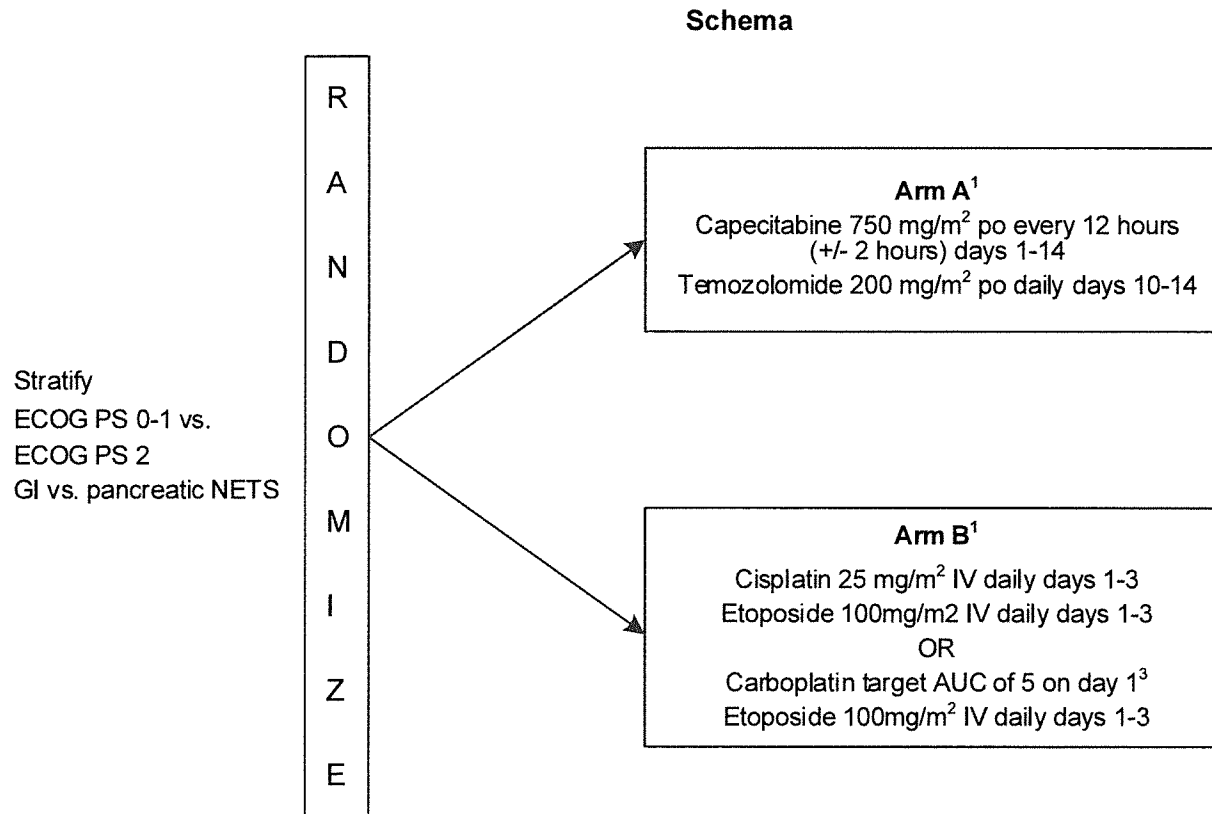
Schema

Stratify
ECOG PS 0-1 vs.
ECOG PS 2
GI vs. pancreatic NETS

R
A
N
D
O
M
I
Z
E

**Arm A$^1$**
Capecitabine 750 mg/m$^2$ po every 12 hours (+/- 2 hours) days 1-14
Temozolomide 200 mg/m$^2$ po daily days 10-14

**Arm B$^1$**
Cisplatin 25 mg/m$^2$ IV daily days 1-3
Etoposide 100mg/m2 IV daily days 1-3
OR
Carboplatin target AUC of 5 on day 1$^3$
Etoposide 100mg/m$^2$ IV daily days 1-3